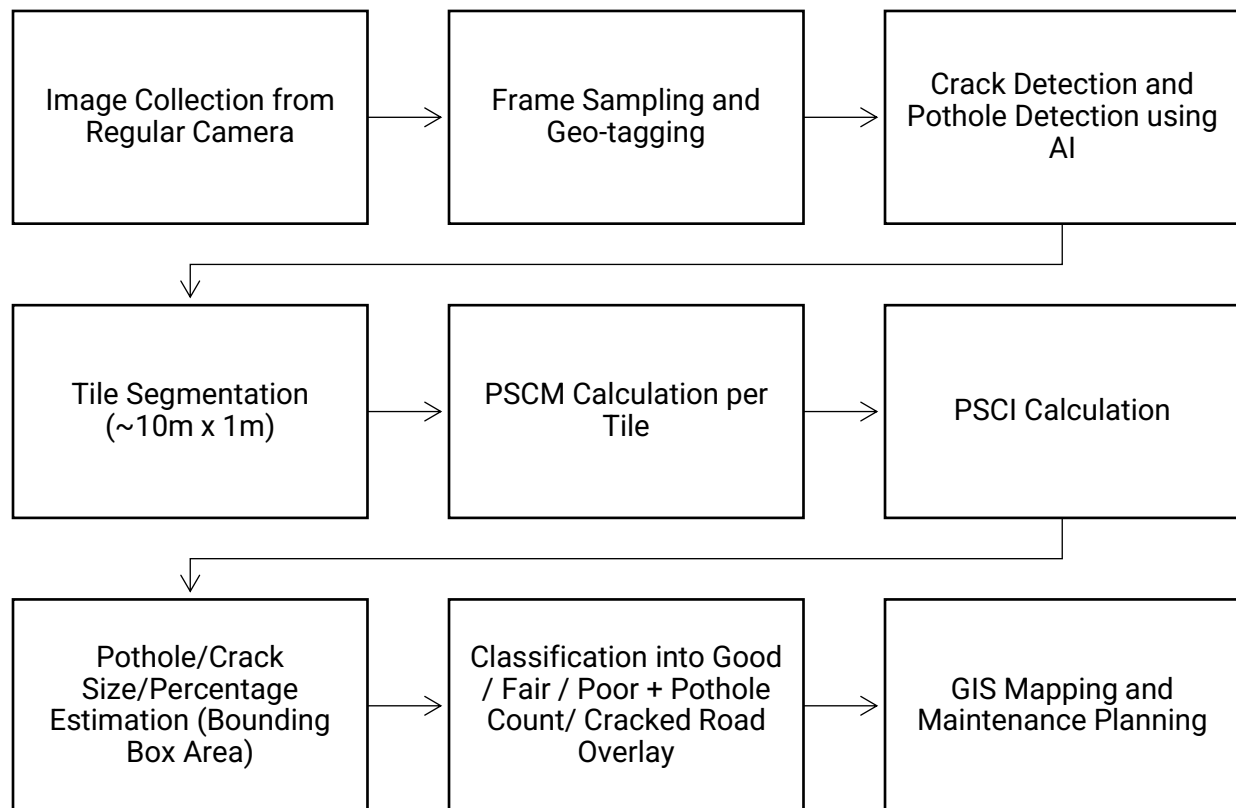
Image Collection from Regular Camera

Frame Sampling and Geo-tagging

Crack Detection and Pothole Detection using AI

Tile Segmentation (~10m x 1m)

PSCM Calculation per Tile

PSCI Calculation

Pothole/Crack Size/Percentage Estimation (Bounding Box Area)

Classification into Good / Fair / Poor + Pothole Count/ Cracked Road Overlay

GIS Mapping and Maintenance Planning